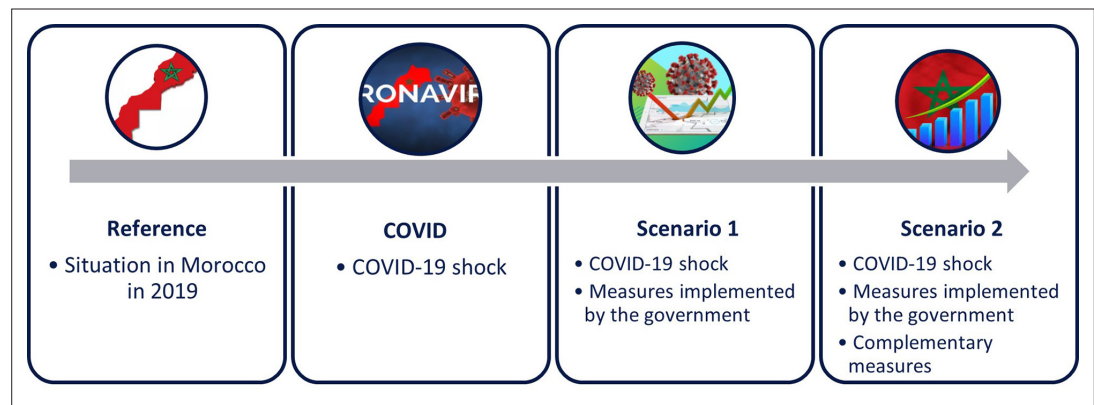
RONAVIR

Reference
• Situation in Morocco in 2019

COVID
• COVID-19 shock

Scenario 1
• COVID-19 shock
• Measures implemented by the government

Scenario 2
• COVID-19 shock
• Measures implemented by the government
• Complementary measures